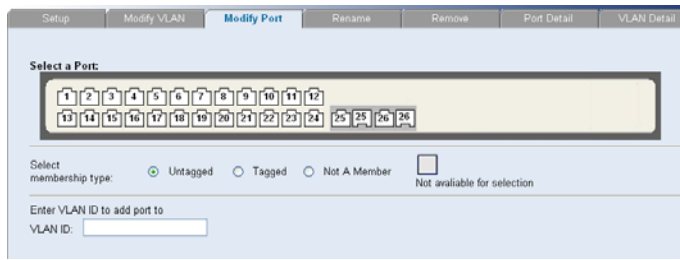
Setup | Modify VLAN | Modify Port | Rename | Remove | Port Detail | VLAN Detail

Select a Port:

1 2 3 4 5 6 7 8 9 10 11 12
13 14 15 16 17 18 19 20 21 22 23 24 25 25 26 26

Select membership type: Untagged Tagged Not A Member

Not avaliable for selection

Enter VLAN ID to add port to

VLAN ID: